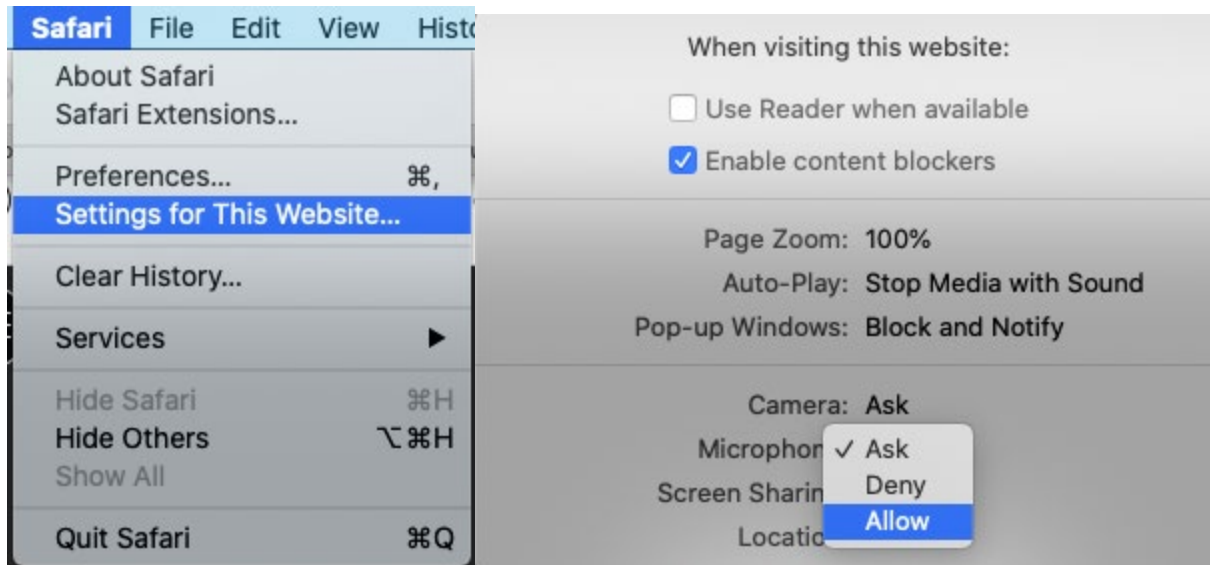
Safari File Edit View Histo

About Safari
Safari Extensions...

Preferences... ⌘,
Settings for This Website...

Clear History...

Services ▶

Hide Safari ⌘H
Hide Others ⌥⌘H
Show All

Quit Safari ⌘Q

When visiting this website:

Use Reader when available

Enable content blockers

Page Zoom: 100%
Auto-Play: Stop Media with Sound
Pop-up Windows: Block and Notify

Camera: Ask
Micropho ✓ Ask
Screen Sharin Deny
Locatio Allow